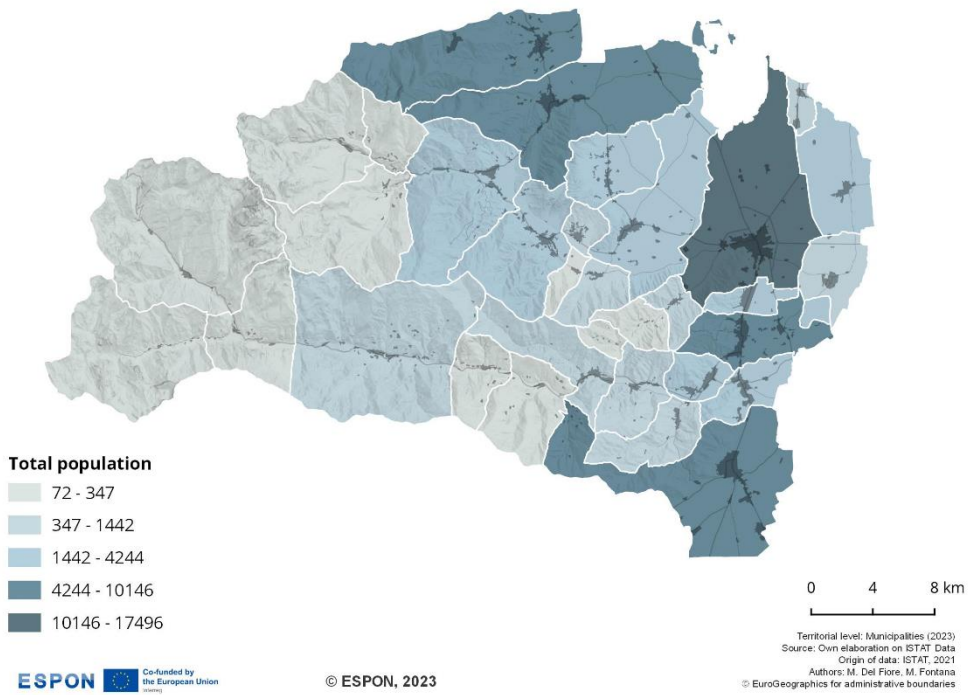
Total population

72 - 347

347 - 1442

1442 - 4244

4244 - 10146

10146 - 17496

0 4 8 km

Territorial level: Municipalities (2023)
Source: Own elaboration on ISTAT Data
Origin of data: ISTAT, 2021
Authors: M. Del Fiore, M. Fontana
© EuroGeographics for administrative boundaries

ESPON Co-funded by the European Union Interreg

© ESPON, 2023